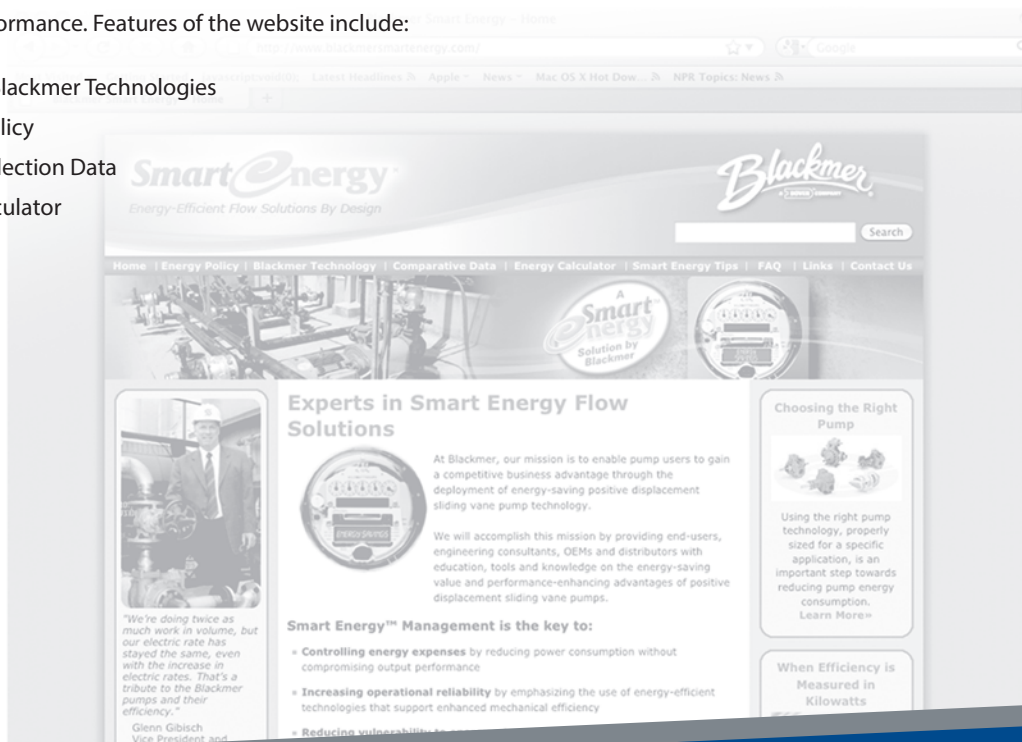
ormance. Features of the website include:

lackmer Technologies

licy

lection Data

ulator

Smart Energy - Home

http://www.blackmersmartenergy.com/

Google

Latest Headlines Apple News Mac OS X Hot Dow... NPR Topics: News

Welcome Smart Energy Home

Smart Energy

Energy-Efficient Flow Solutions By Design

Blackmer

Search

Home | Energy Policy | Blackmer Technology | Comparative Data | Energy Calculator | Smart Energy Tips | FAQ | Links | Contact Us

A Smart Energy Solution by Blackmer

Experts in Smart Energy Flow Solutions

At Blackmer, our mission is to enable pump users to gain a competitive business advantage through the deployment of energy-saving positive displacement sliding vane pump technology.

We will accomplish this mission by providing end-users, engineering consultants, OEMs and distributors with education, tools and knowledge on the energy-saving value and performance-enhancing advantages of positive displacement sliding vane pumps.

Smart Energy™ Management is the key to:

• Controlling energy expenses by reducing power consumption without compromising output performance

• Increasing operational reliability by emphasizing the use of energy-efficient technologies that support enhanced mechanical efficiency

• Reducing vulnerability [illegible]

"We're doing twice as much work in volume, but our electric rate has stayed the same, even with the increase in electric rates. That's a tribute to the Blackmer pumps and their efficiency."
Glenn Gibisch
Vice President and

Choosing the Right Pump

Using the right pump technology, properly sized for a specific application, is an important step towards reducing pump energy consumption.
Learn More»

When Efficiency is Measured in Kilowatts